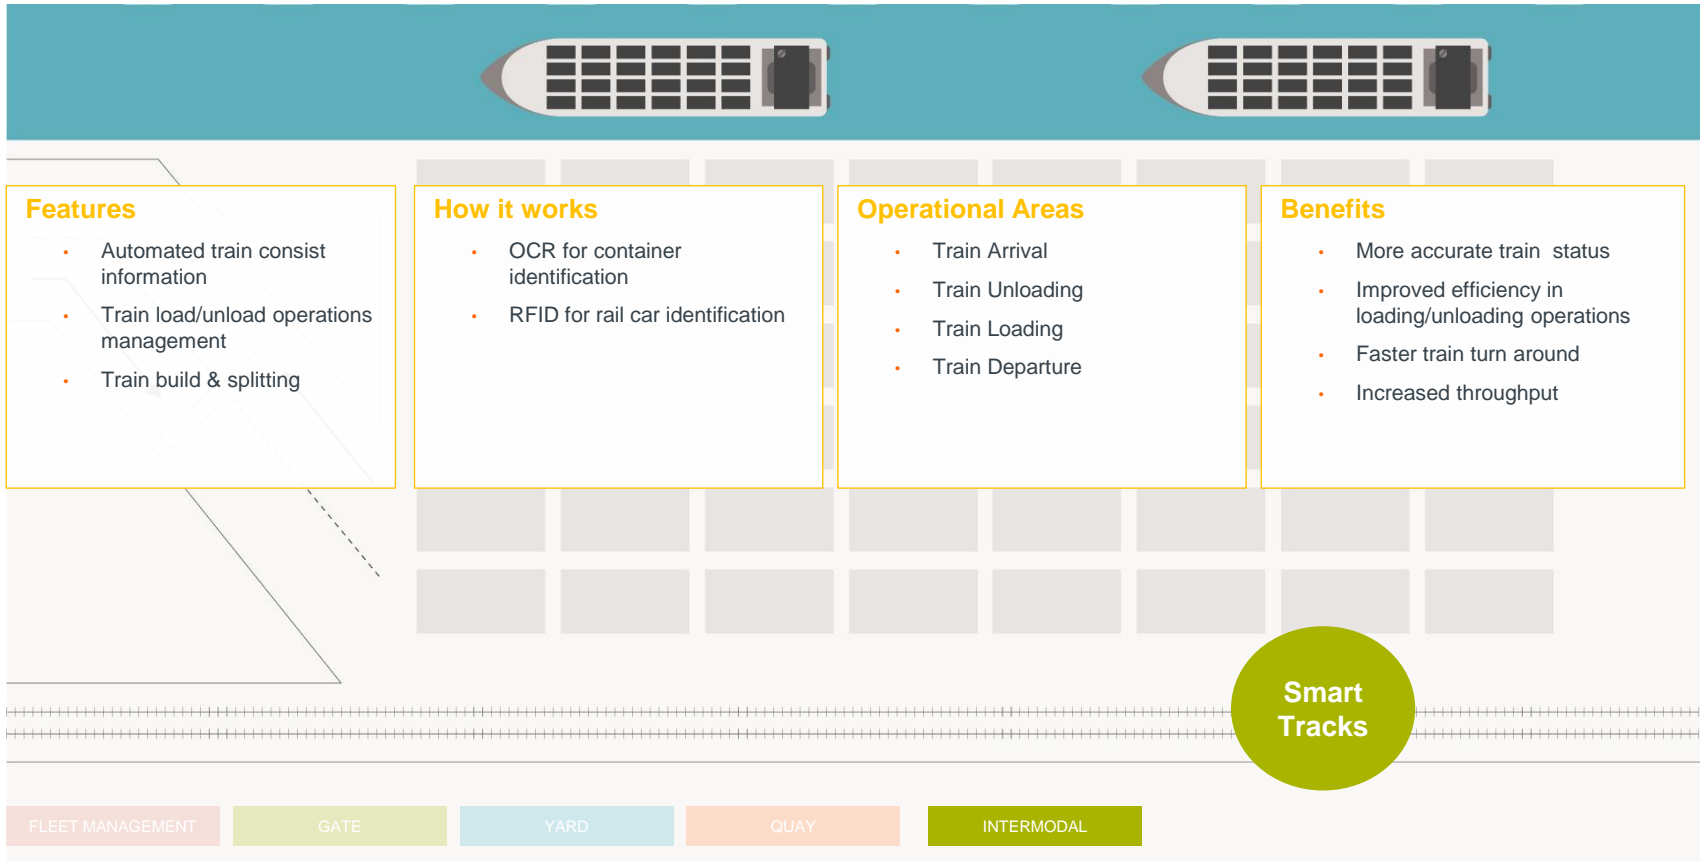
Features

- Automated train consist information
- Train load/unload operations management
- Train build & splitting

How it works

- OCR for container identification
- RFID for rail car identification

Operational Areas

- Train Arrival
- Train Unloading
- Train Loading
- Train Departure

Benefits

- More accurate train status
- Improved efficiency in loading/unloading operations
- Faster train turn around
- Increased throughput

Smart Tracks

FLEET MANAGEMENT | GATE | YARD | QUAY | INTERMODAL